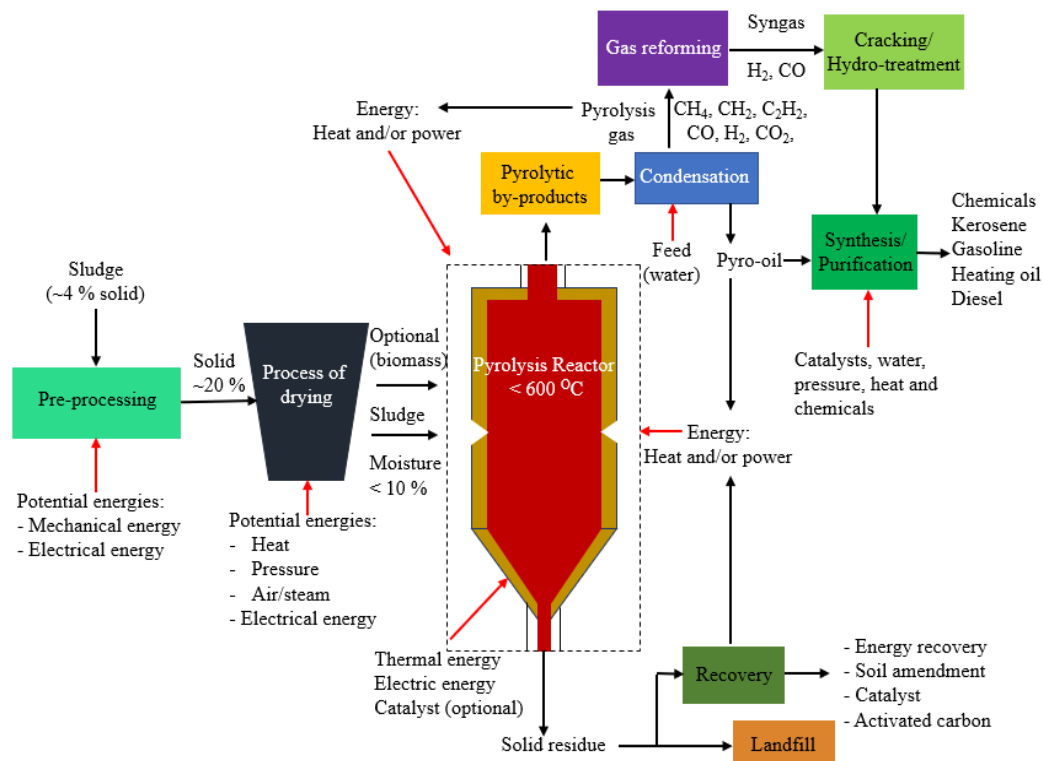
Gas reforming

Syngas

$H_2$, CO

Cracking/ Hydro-treatment

Energy: Heat and/or power

Pyrolysis gas

$CH_4$, $CH_2$, $C_2H_2$, CO, $H_2$, $CO_2$,

Pyrolytic by-products

Condensation

Feed (water)

Pyro-oil

Synthesis/ Purification

Chemicals
Kerosene
Gasoline
Heating oil
Diesel

Sludge (~4 % solid)

Pre-processing

Solid ~20 %

Process of drying

Optional (biomass)

Sludge

Moisture < 10 %

Pyrolysis Reactor < 600 $^{O}$C

Energy: Heat and/or power

Catalysts, water, pressure, heat and chemicals

Potential energies:
- Mechanical energy
- Electrical energy

Potential energies:
- Heat
- Pressure
- Air/steam
- Electrical energy

Thermal energy
Electric energy
Catalyst (optional)

Solid residue

Recovery

Landfill

- Energy recovery
- Soil amendment
- Catalyst
- Activated carbon